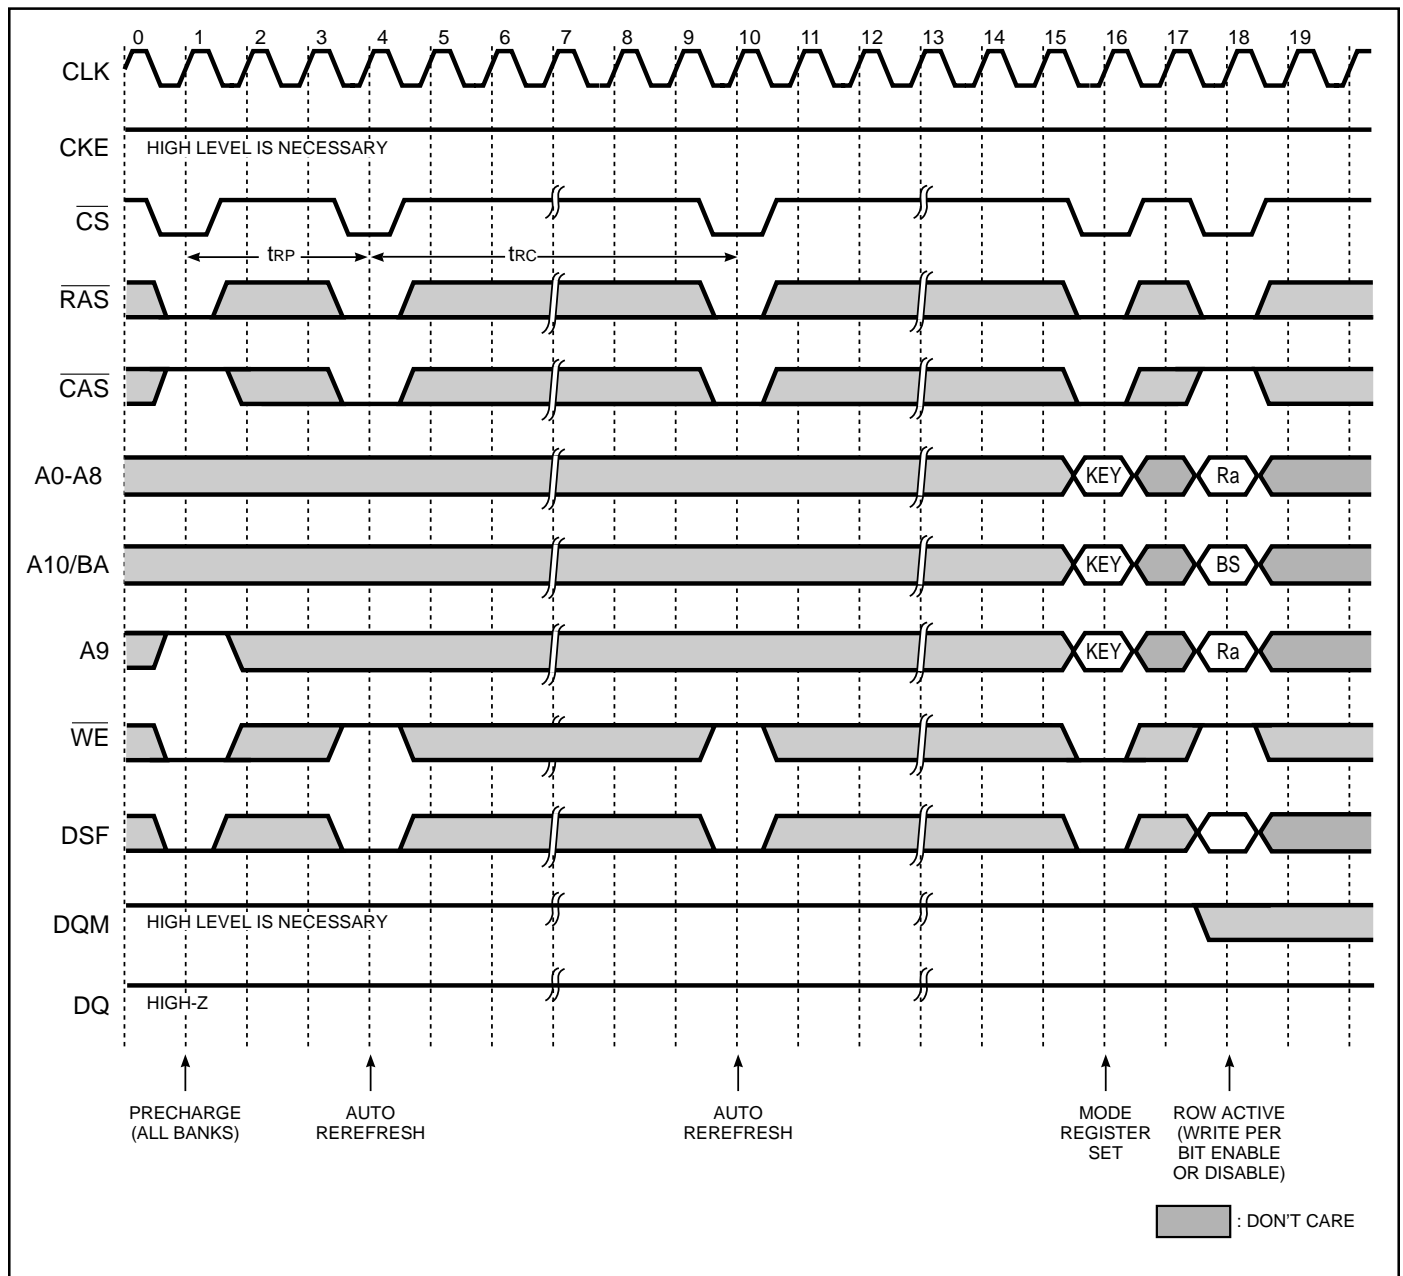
0 1 2 3 4 5 6 7 8 9 10 11 12 13 14 15 16 17 18 19

CLK

CKE

HIGH LEVEL IS NECESSARY

$\overline{CS}$

$t_{RP}$

$t_{RC}$

$\overline{RAS}$

$\overline{CAS}$

A0-A8

KEY

Ra

A10/BA

KEY

BS

A9

KEY

Ra

$\overline{WE}$

DSF

DQM

HIGH LEVEL IS NECESSARY

DQ

HIGH-Z

PRECHARGE (ALL BANKS)

AUTO REREFRESH

AUTO REREFRESH

MODE REGISTER SET

ROW ACTIVE (WRITE PER BIT ENABLE OR DISABLE)

: DON'T CARE